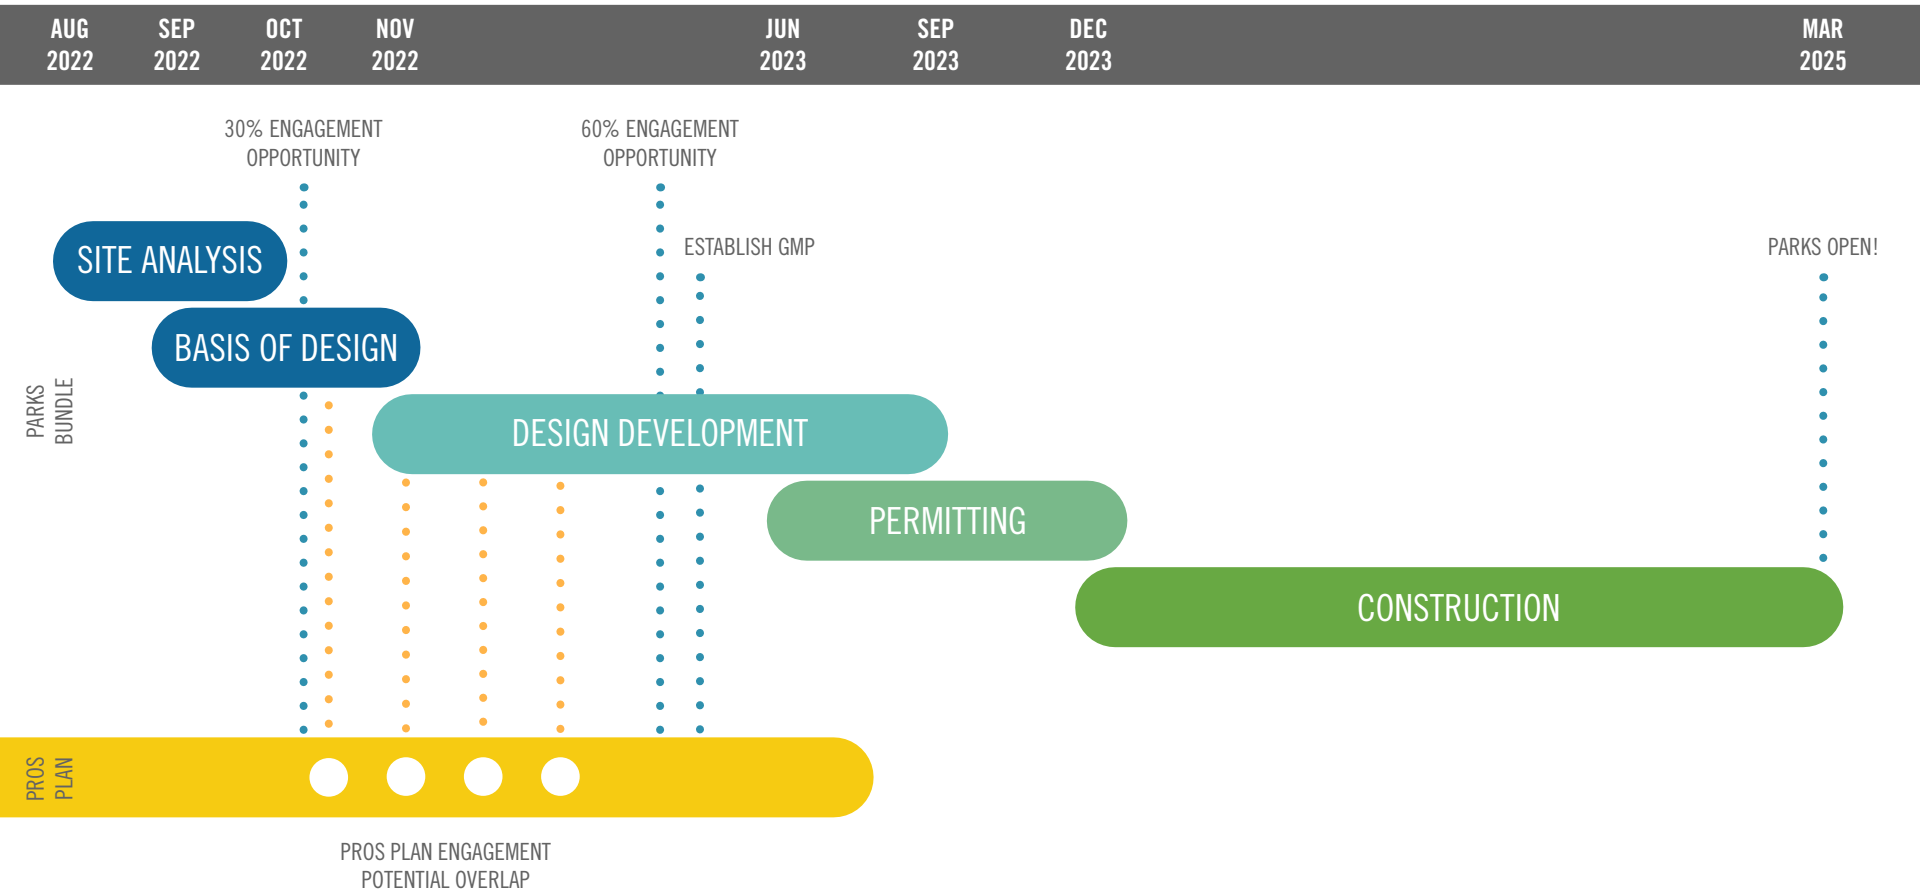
AUG 2022 SEP 2022 OCT 2022 NOV 2022 JUN 2023 SEP 2023 DEC 2023 MAR 2025

30% ENGAGEMENT OPPORTUNITY

60% ENGAGEMENT OPPORTUNITY

ESTABLISH GMP

PARKS OPEN!

SITE ANALYSIS

BASIS OF DESIGN

PARKS BUNDLE

DESIGN DEVELOPMENT

PERMITTING

CONSTRUCTION

PROS PLAN

PROS PLAN ENGAGEMENT POTENTIAL OVERLAP